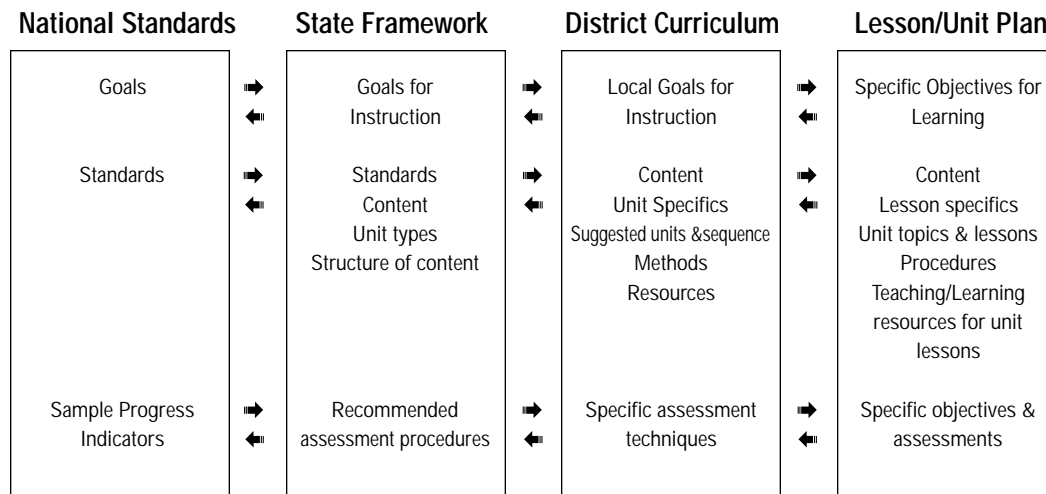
National Standards

Goals

Standards

Sample Progress Indicators

State Framework

Goals for Instruction

Standards
Content
Unit types
Structure of content

Recommended assessment procedures

District Curriculum

Local Goals for Instruction

Content
Unit Specifics
Suggested units &sequence
Methods
Resources

Specific assessment techniques

Lesson/Unit Plan

Specific Objectives for Learning

Content
Lesson specifics
Unit topics & lessons
Procedures
Teaching/Learning resources for unit lessons

Specific objectives & assessments